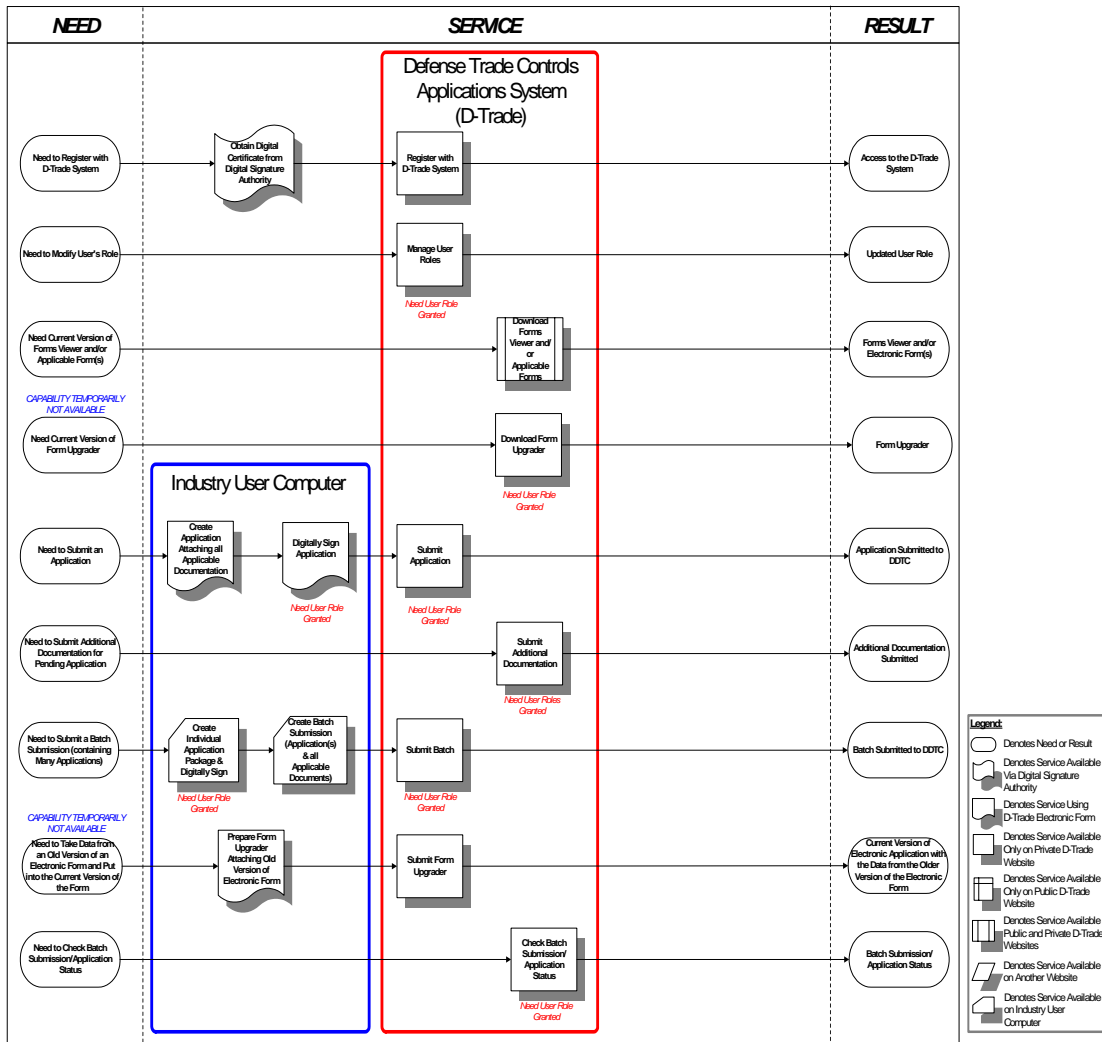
NEED

SERVICE

RESULT

Defense Trade Controls Applications System (D-Trade)

Need to Register with D-Trade System

Obtain Digital Certificate from Digital Signature Authority

Register with D-Trade System

Access to the D-Trade System

Need to Modify User's Role

Manage User Roles

Need User Role Granted

Updated User Role

Need Current Version of Forms Viewer and/or Applicable Form(s)

Download Forms Viewer and/ or Applicable Forms

Forms Viewer and/or Electronic Form(s)

CAPABILITY TEMPORARILY NOT AVAILABLE

Need Current Version of Form Upgrader

Download Form Upgrader

Need User Role Granted

Form Upgrader

Industry User Computer

Need to Submit an Application

Create Application Attaching all Applicable Documentation

Digitally Sign Application

Need User Role Granted

Submit Application

Need User Role Granted

Application Submitted to DDTC

Need to Submit Additional Documentation for Pending Application

Submit Additional Documentation

Need User Roles Granted

Additional Documentation Submitted

Need to Submit a Batch Submission (containing Many Applications)

Create Individual Application Package & Digitally Sign

Need User Role Granted

Create Batch Submission (Application(s) & all Applicable Documents)

Submit Batch

Need User Role Granted

Batch Submitted to DDTC

CAPABILITY TEMPORARILY NOT AVAILABLE

Need to Take Data from an Old Version of an Electronic Form and Put into the Current Version of the Form

Prepare Form Upgrader Attaching Old Version of Electronic Form

Submit Form Upgrader

Current Version of Electronic Application with the Data from the Older Version of the Electronic Form

Need to Check Batch Submission/Application Status

Check Batch Submission/ Application Status

Need User Role Granted

Batch Submission/ Application Status

Legend:
Denotes Need or Result
Denotes Service Available Via Digital Signature Authority
Denotes Service Using D-Trade Electronic Form
Denotes Service Available Only on Private D-Trade Website
Denotes Service Available Only on Public D-Trade Website
Denotes Service Available Public and Private D-Trade Websites
Denotes Service Available on Another Website
Denotes Service Available on Industry User Computer